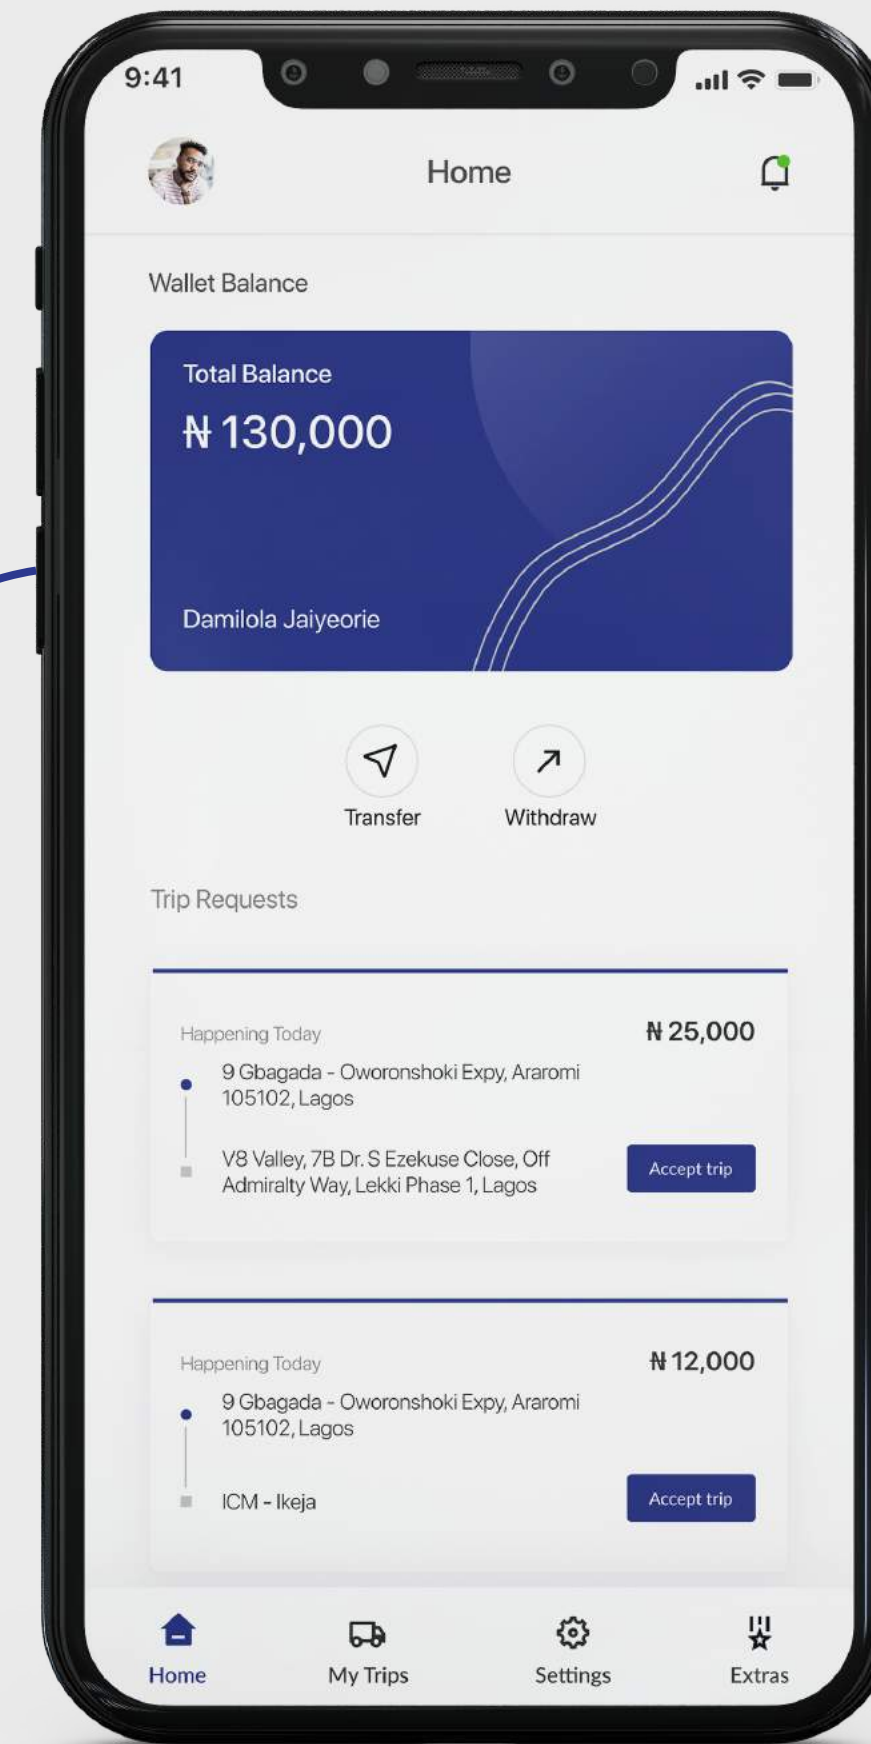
9:41

Home

Wallet Balance

Total Balance
₦ 130,000

Damilola Jaiyeorie

Transfer

Withdraw

Trip Requests

Happening Today
₦ 25,000
9 Gbagada - Oworonshoki Expy, Araromi 105102, Lagos
V8 Valley, 7B Dr. S Ezekuse Close, Off Admiralty Way, Lekki Phase 1, Lagos
Accept trip

Happening Today
₦ 12,000
9 Gbagada - Oworonshoki Expy, Araromi 105102, Lagos
ICM - Ikeja
Accept trip

Home
My Trips
Settings
Extras